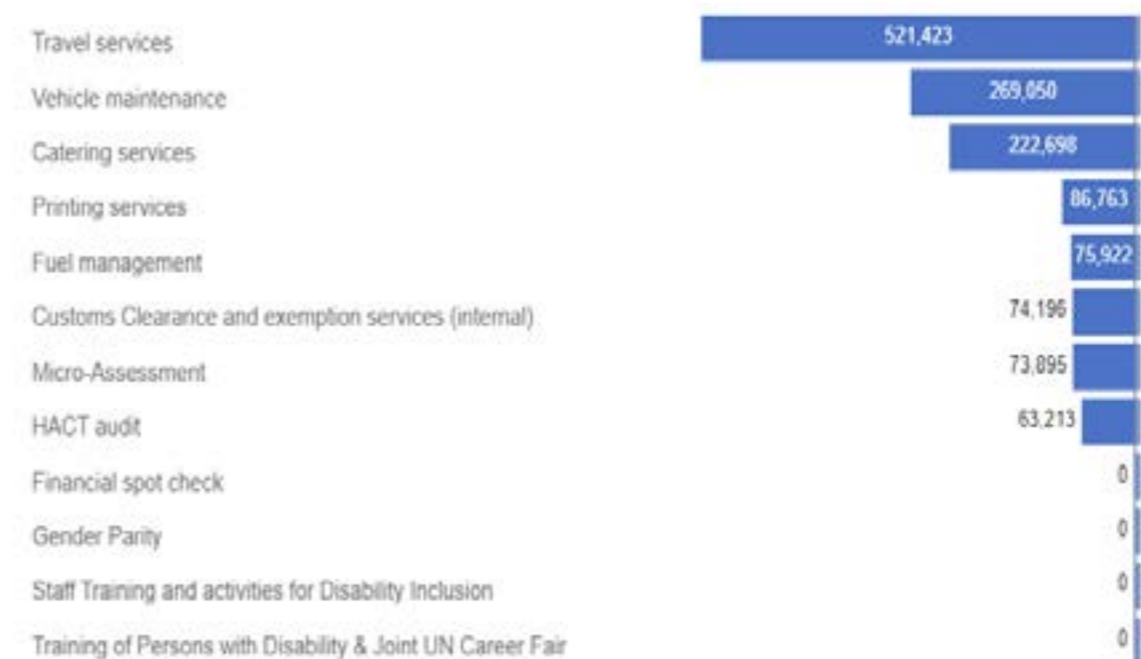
Travel services 521,423
Vehicle maintenance 269,050
Catering services 222,698
Printing services 86,763
Fuel management 75,922
Customs Clearance and exemption services (internal) 74,196
Micro-Assessment 73,895
HACT audit 63,213
Financial spot check 0
Gender Parity 0
Staff Training and activities for Disability Inclusion 0
Training of Persons with Disability & Joint UN Career Fair 0